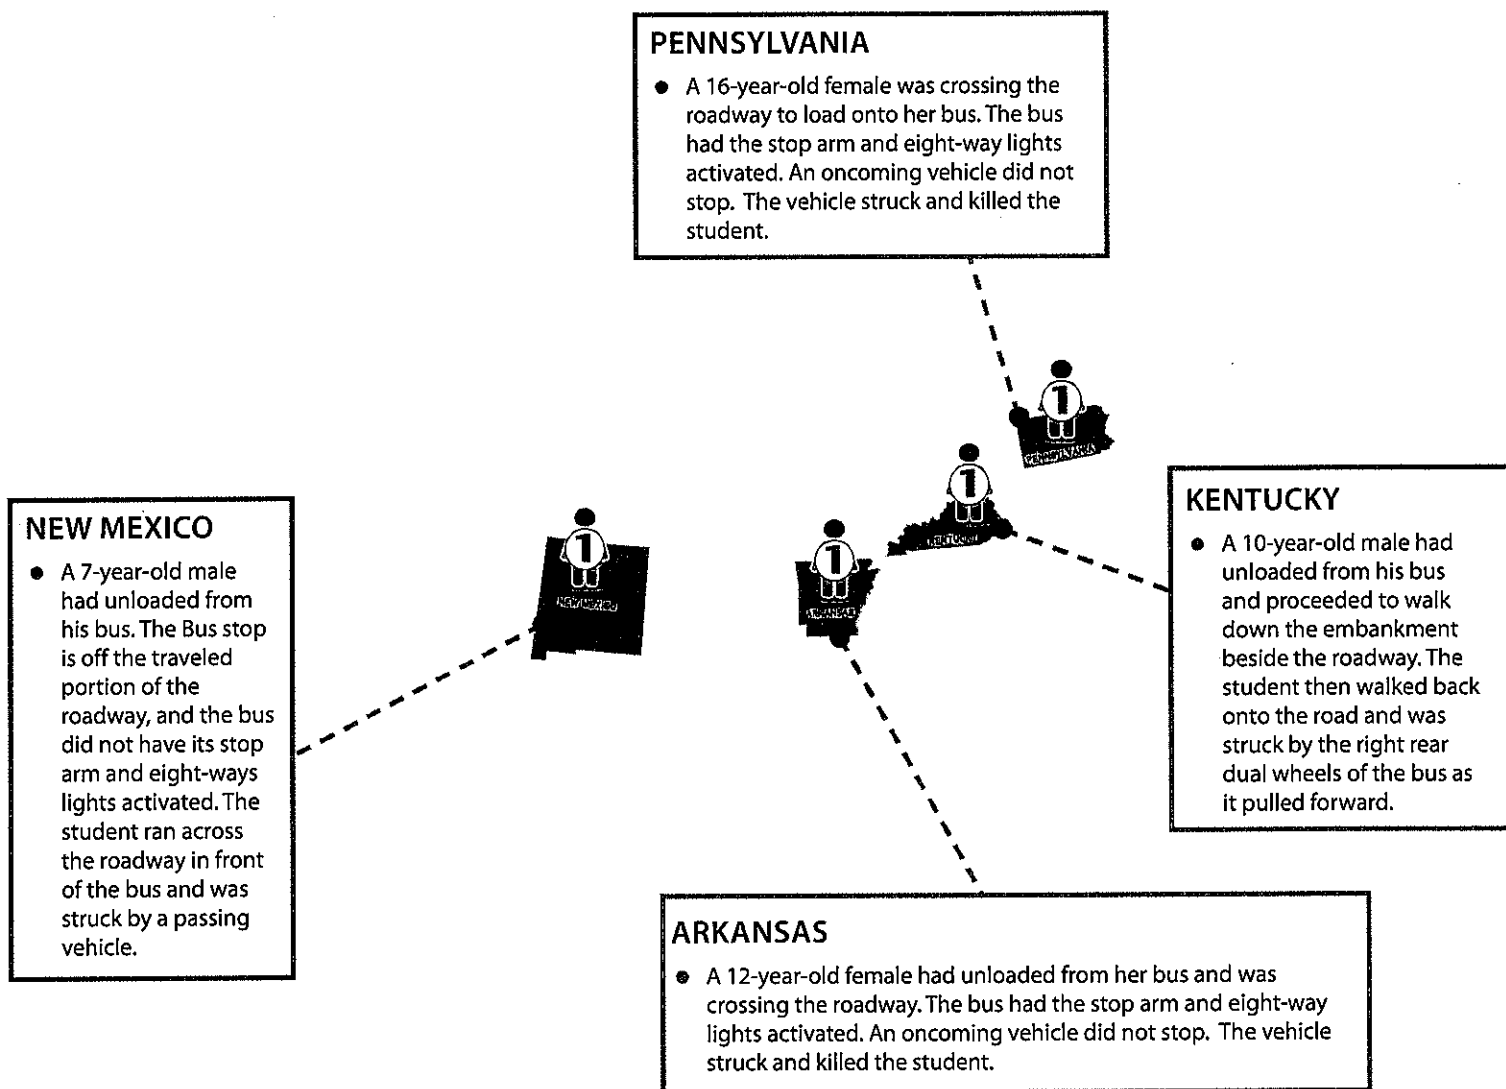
PENNSYLVANIA

- A 16-year-old female was crossing the roadway to load onto her bus. The bus had the stop arm and eight-way lights activated. An oncoming vehicle did not stop. The vehicle struck and killed the student.

1
PENNSYLVANIA

1
KENTUCKY

1
ARKANSAS

1
NEW MEXICO

NEW MEXICO

- A 7-year-old male had unloaded from his bus. The Bus stop is off the traveled portion of the roadway, and the bus did not have its stop arm and eight-ways lights activated. The student ran across the roadway in front of the bus and was struck by a passing vehicle.

KENTUCKY

- A 10-year-old male had unloaded from his bus and proceeded to walk down the embankment beside the roadway. The student then walked back onto the road and was struck by the right rear dual wheels of the bus as it pulled forward.

ARKANSAS

- A 12-year-old female had unloaded from her bus and was crossing the roadway. The bus had the stop arm and eight-way lights activated. An oncoming vehicle did not stop. The vehicle struck and killed the student.